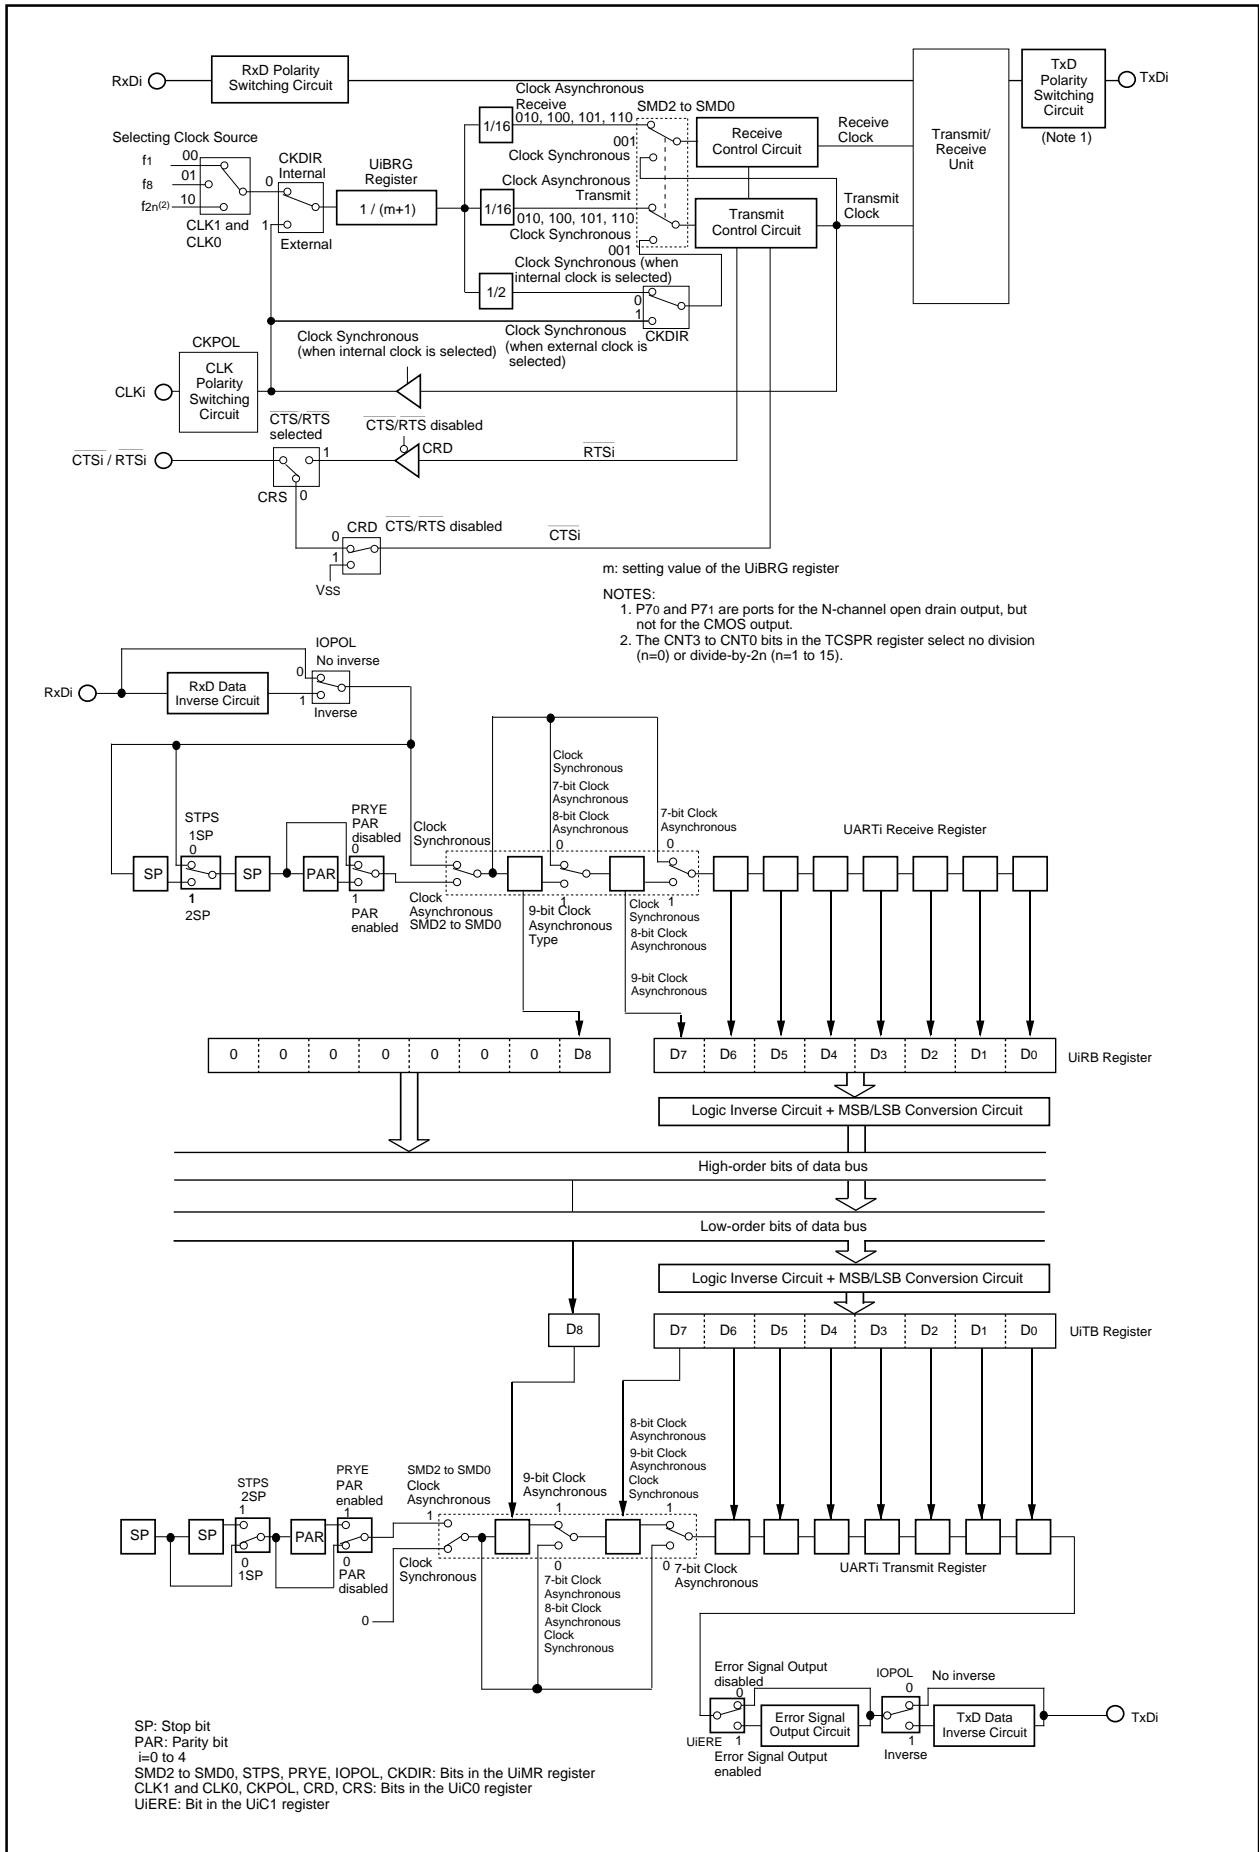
RxDi
RxD Polarity Switching Circuit
TxD Polarity Switching Circuit
(Note 1)
TxDi
Clock Asynchronous Receive
010, 100, 101, 110
SMD2 to SMD0
Selecting Clock Source
$f_1$
00
01
10
$f_8$
$f_{2n}$$^{(2)}$
CLK1 and CLK0
CKDIR
Internal
0
1
External
UiBRG Register
1 / (m+1)
1/16
001
Clock Synchronous
Receive Control Circuit
Receive Clock
Transmit/ Receive Unit
Clock Asynchronous Transmit
1/16
010, 100, 101, 110
Clock Synchronous
001
Transmit Control Circuit
Transmit Clock
Clock Synchronous (when internal clock is selected)
1/2
0
1
CKDIR
Clock Synchronous (when internal clock is selected)
Clock Synchronous (when external clock is selected)
CKPOL
CLKi
CLK Polarity Switching Circuit
$\overline{CTS}$/$\overline{RTS}$ selected
$\overline{CTS}$/$\overline{RTS}$ disabled
CRD
$\overline{RTSi}$
$\overline{CTSi}$ / $\overline{RTSi}$
1
CRS
0
CRD
$\overline{CTS}$/$\overline{RTS}$ disabled
0
1
$\overline{CTSi}$
VSS
m: setting value of the UiBRG register
NOTES:
1. $P7_0$ and $P7_1$ are ports for the N-channel open drain output, but not for the CMOS output.
2. The CNT3 to CNT0 bits in the TCSPR register select no division (n=0) or divide-by-2n (n=1 to 15).

IOPOL
0 No inverse
RxDi
RxD Data Inverse Circuit
1
Inverse
Clock Synchronous
7-bit Clock Asynchronous
8-bit Clock Asynchronous
7-bit Clock Asynchronous
STPS
1SP
0
PRYE
PAR disabled
0
Clock Synchronous
0
0
UARTi Receive Register
SP
SP
PAR
1
2SP
1
PAR enabled
Clock Asynchronous
SMD2 to SMD0
9-bit Clock Asynchronous Type
1
Clock Synchronous
8-bit Clock Asynchronous
1
9-bit Clock Asynchronous
| 0 | 0 | 0 | 0 | 0 | 0 | 0 | $D_8$ |
|---|---|---|---|---|---|---|---|

| $D_7$ | $D_6$ | $D_5$ | $D_4$ | $D_3$ | $D_2$ | $D_1$ | $D_0$ |
|---|---|---|---|---|---|---|---|
UiRB Register
Logic Inverse Circuit + MSB/LSB Conversion Circuit
High-order bits of data bus
Low-order bits of data bus
Logic Inverse Circuit + MSB/LSB Conversion Circuit
$D_8$
| $D_7$ | $D_6$ | $D_5$ | $D_4$ | $D_3$ | $D_2$ | $D_1$ | $D_0$ |
|---|---|---|---|---|---|---|---|
UiTB Register
8-bit Clock Asynchronous
9-bit Clock Asynchronous
Clock Synchronous
STPS
2SP
1
PRYE
PAR enabled
1
SMD2 to SMD0
Clock Asynchronous
1
9-bit Clock Asynchronous
1
1
SP
SP
PAR
0
1SP
0
PAR disabled
Clock Synchronous
0
7-bit Clock Asynchronous
8-bit Clock Asynchronous
Clock Synchronous
0
7-bit Clock Asynchronous
UARTi Transmit Register
0
Error Signal Output disabled
0
1
UiERE
Error Signal Output Circuit
Error Signal Output enabled
IOPOL
0
No inverse
1
Inverse
TxD Data Inverse Circuit
TxDi
SP: Stop bit
PAR: Parity bit
i=0 to 4
SMD2 to SMD0, STPS, PRYE, IOPOL, CKDIR: Bits in the UiMR register
CLK1 and CLK0, CKPOL, CRD, CRS: Bits in the UiC0 register
UiERE: Bit in the UiC1 register